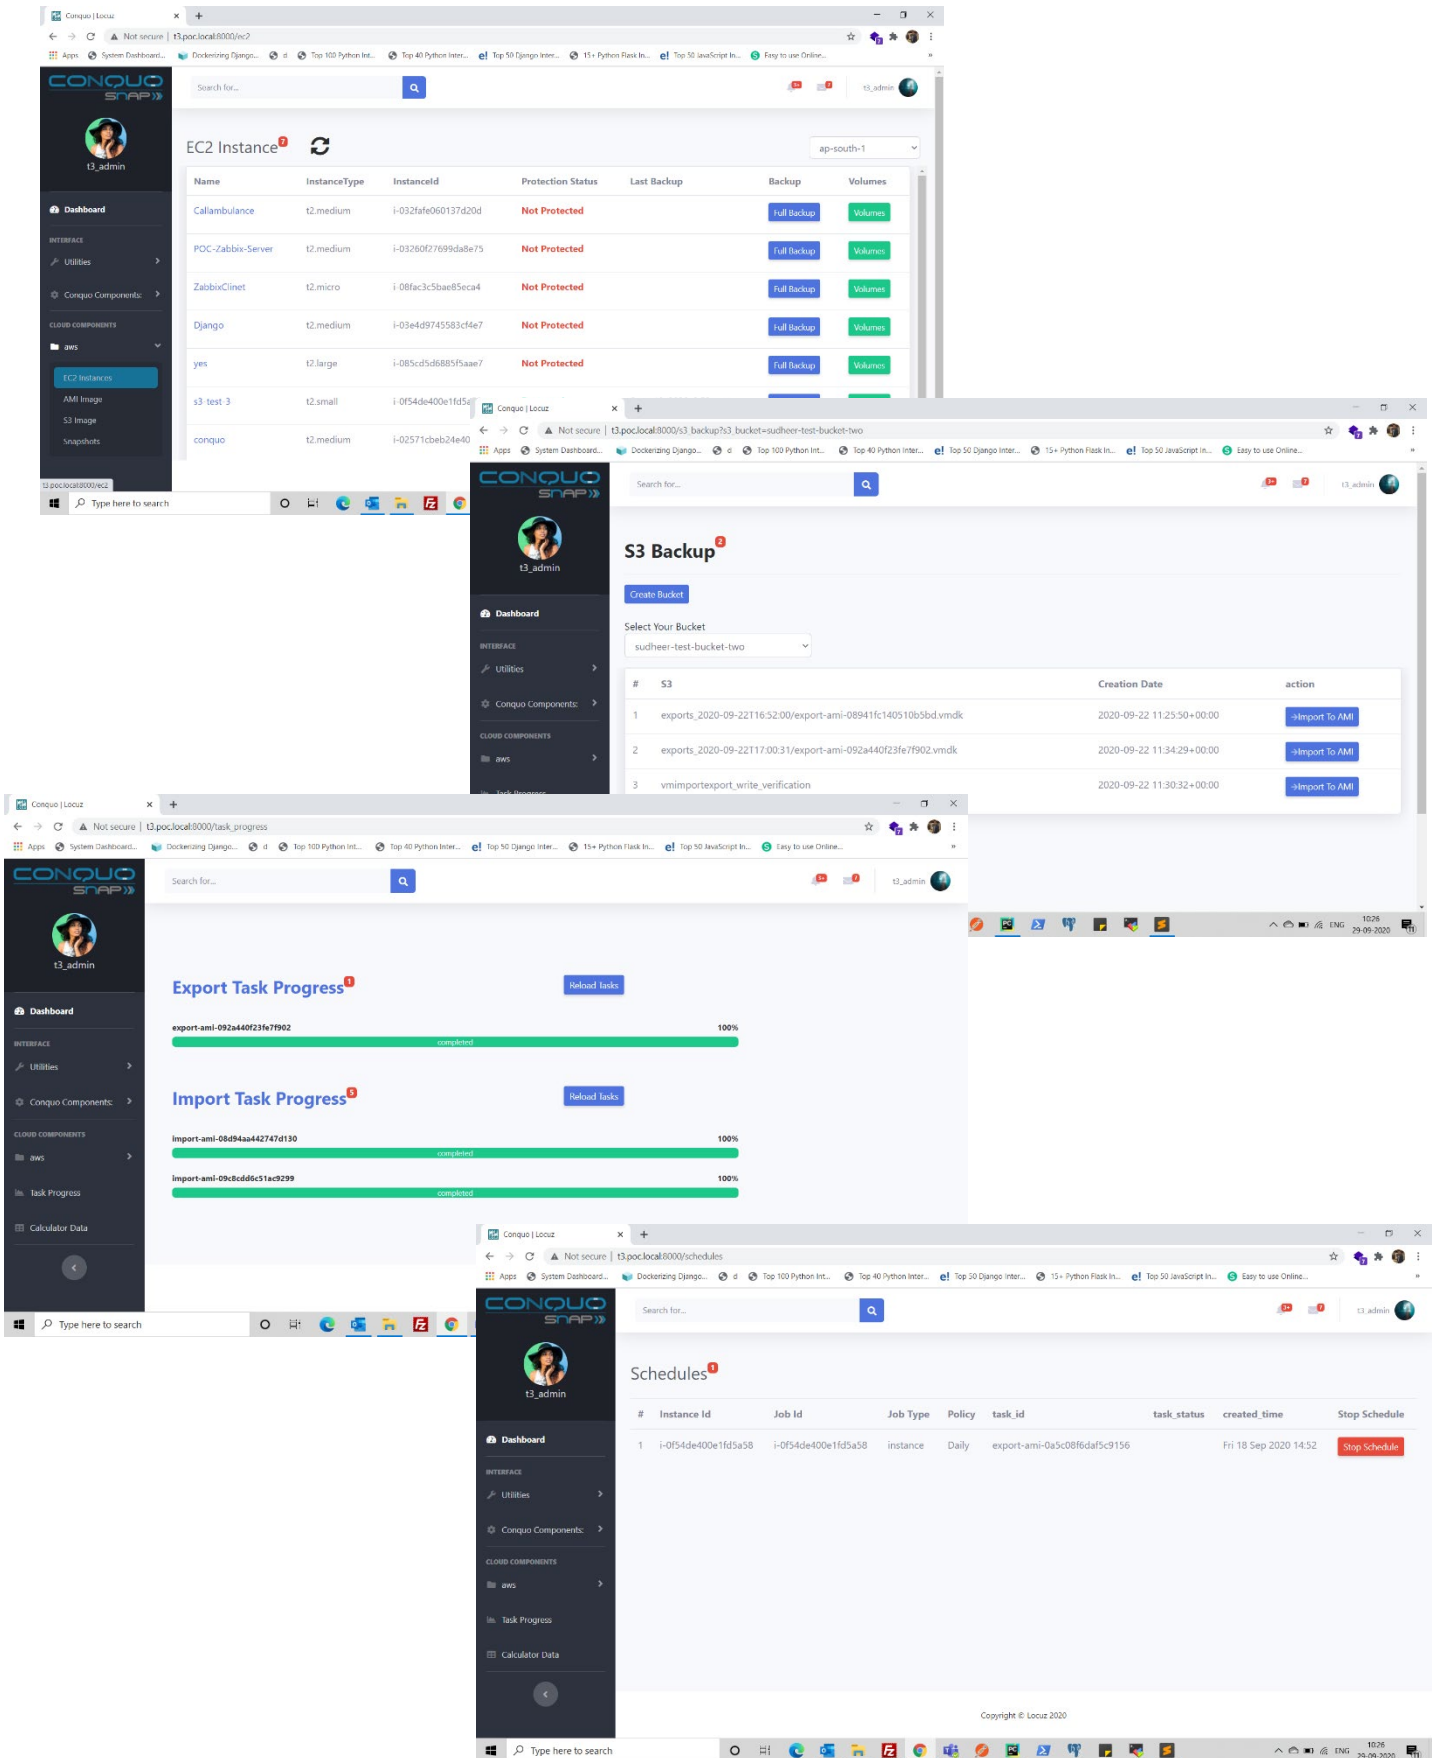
Conquo | Locuz

Not secure | t3.poc.local:8000/ec2

Apps System Dashboard... Dockerizing Django... d Top 100 Python Int... Top 40 Python Inter... Top 50 Django Inter... 15+ Python Flask In... Top 50 JavaScript In... Easy to use Online...

CONQUO SNAP

t3_admin

Search for...

t3_admin

EC2 Instance

ap-south-1

| Name | InstanceType | InstanceId | Protection Status | Last Backup | Backup | Volumes |
|---|---|---|---|---|---|---|
| Callambulance | t2.medium | i-032fafe060137d20d | Not Protected | | Full Backup | Volumes |
| POC-Zabbix-Server | t2.medium | i-03260f27699da8e75 | Not Protected | | Full Backup | Volumes |
| ZabbixClinet | t2.micro | i-08fac3c5bae85eca4 | Not Protected | | Full Backup | Volumes |
| Django | t2.medium | i-03e4d9745583cf4e7 | Not Protected | | Full Backup | Volumes |
| yes | t2.large | i-085cd5d6885f5aae7 | Not Protected | | Full Backup | Volumes |
| s3-test-3 | t2.small | i-0f54de400e1fd5a | | | | |
| conquo | t2.medium | i-02571cbeb24e40 | | | | |

Dashboard
INTERFACE
Utilities
Conquo Components
CLOUD COMPONENTS
aws
EC2 Instances
AMI Image
S3 Image
Snapshots

t3.poc.local:8000/ec2

Type here to search

Conquo | Locuz

Not secure | t3.poc.local:8000/s3_backup?s3_bucket=sudheer-test-bucket-two

Apps System Dashboard... Dockerizing Django... d Top 100 Python Int... Top 40 Python Inter... Top 50 Django Inter... 15+ Python Flask In... Top 50 JavaScript In... Easy to use Online...

Search for...

t3_admin

S3 Backup

Create Bucket

Select Your Bucket

sudheer-test-bucket-two

| # | S3 | Creation Date | action |
|---|---|---|---|
| 1 | exports_2020-09-22T16:52:00/export-ami-08941fc140510b5bd.vmdk | 2020-09-22 11:25:50+00:00 | Import To AMI |
| 2 | exports_2020-09-22T17:00:31/export-ami-092a440f23fe7f902.vmdk | 2020-09-22 11:34:29+00:00 | Import To AMI |
| 3 | vmimportexport_write_verification | 2020-09-22 11:30:32+00:00 | Import To AMI |

Dashboard
INTERFACE
Utilities
Conquo Components
CLOUD COMPONENTS
aws
Task Progress

ENG 10:26 29-09-2020

Conquo | Locuz

Not secure | t3.poc.local:8000/task_progress

Apps System Dashboard... Dockerizing Django... d Top 100 Python Int... Top 40 Python Inter... Top 50 Django Inter... 15+ Python Flask In... Top 50 JavaScript In... Easy to use Online...

Search for...

t3_admin

Export Task Progress

Reload Tasks

export-ami-092a440f23fe7f902 100%
completed

Import Task Progress

Reload Tasks

import-ami-08d94aa442747d130 100%
completed

import-ami-09c8cdd6c51ac9299 100%
completed

Dashboard
INTERFACE
Utilities
Conquo Components
CLOUD COMPONENTS
aws
Task Progress
Calculator Data

Type here to search

Conquo | Locuz

Not secure | t3.poc.local:8000/schedules

Apps System Dashboard... Dockerizing Django... d Top 100 Python Int... Top 40 Python Inter... Top 50 Django Inter... 15+ Python Flask In... Top 50 JavaScript In... Easy to use Online...

Search for...

t3_admin

Schedules

| # | Instance Id | Job Id | Job Type | Policy | task_id | task_status | created_time | Stop Schedule |
|---|---|---|---|---|---|---|---|---|
| 1 | i-0f54de400e1fd5a58 | i-0f54de400e1fd5a58 | instance | Daily | export-ami-0a5c08f6daf5c9156 | | Fri 18 Sep 2020 14:52 | Stop Schedule |

Dashboard
INTERFACE
Utilities
Conquo Components
CLOUD COMPONENTS
aws
Task Progress
Calculator Data

Copyright © Locuz 2020

Type here to search

ENG 10:26 29-09-2020